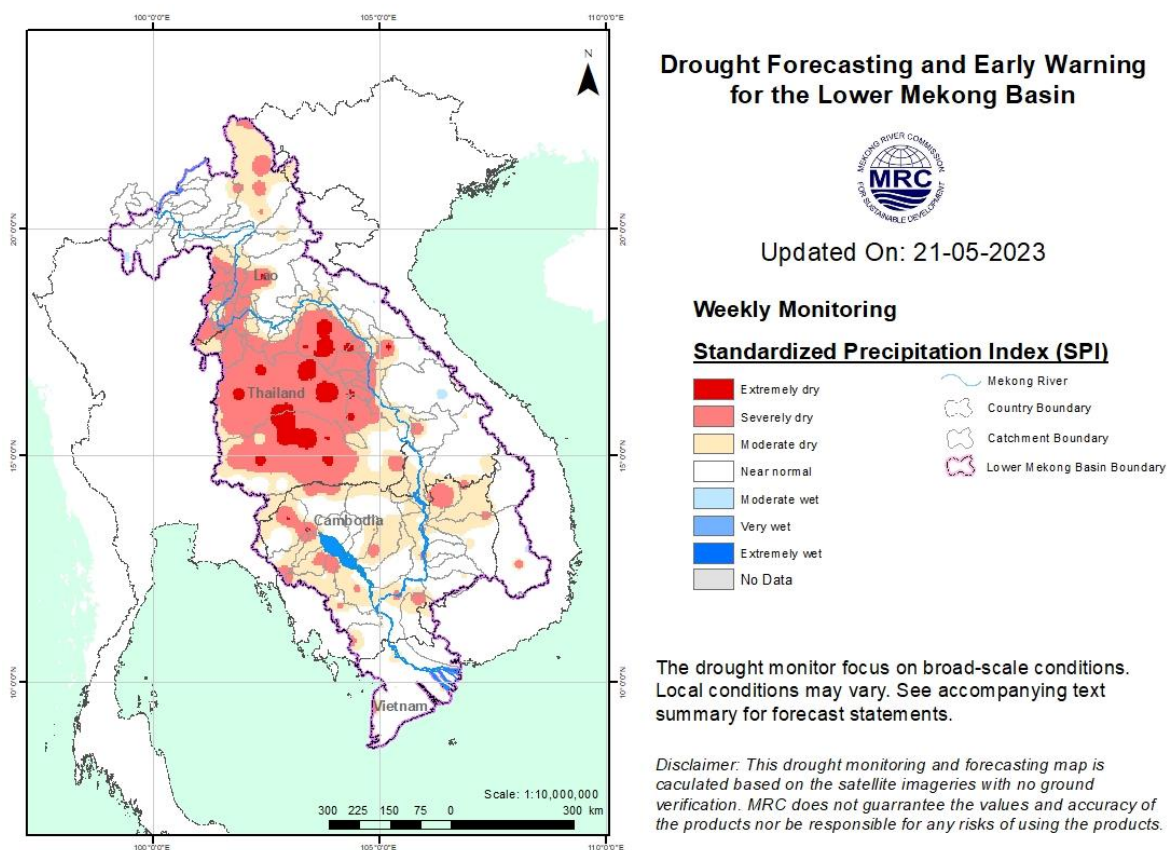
100°0'0"E

105°0'0"E

110°0'0"E

N

20°0'0"N

15°0'0"N

10°0'0"N

20°0'0"N

15°0'0"N

10°0'0"N

Lao

Thailand

Cambodia

Vietnam

Scale: 1:10,000,000

300 225 150 75 0 300 km

100°0'0"E

105°0'0"E

110°0'0"E

Drought Forecasting and Early Warning for the Lower Mekong Basin

MEKONG RIVER COMMISSION MRC FOR SUSTAINABLE DEVELOPMENT

Updated On: 21-05-2023

Weekly Monitoring

Standardized Precipitation Index (SPI)

Extremely dry

Severely dry

Moderate dry

Near normal

Moderate wet

Very wet

Extremely wet

No Data

Mekong River

Country Boundary

Catchment Boundary

Lower Mekong Basin Boundary

The drought monitor focus on broad-scale conditions. Local conditions may vary. See accompanying text summary for forecast statements.

Disclaimer: This drought monitoring and forecasting map is caculated based on the satellite imageries with no ground verification. MRC does not guarrantee the values and accuracy of the products nor be responsible for any risks of using the products.